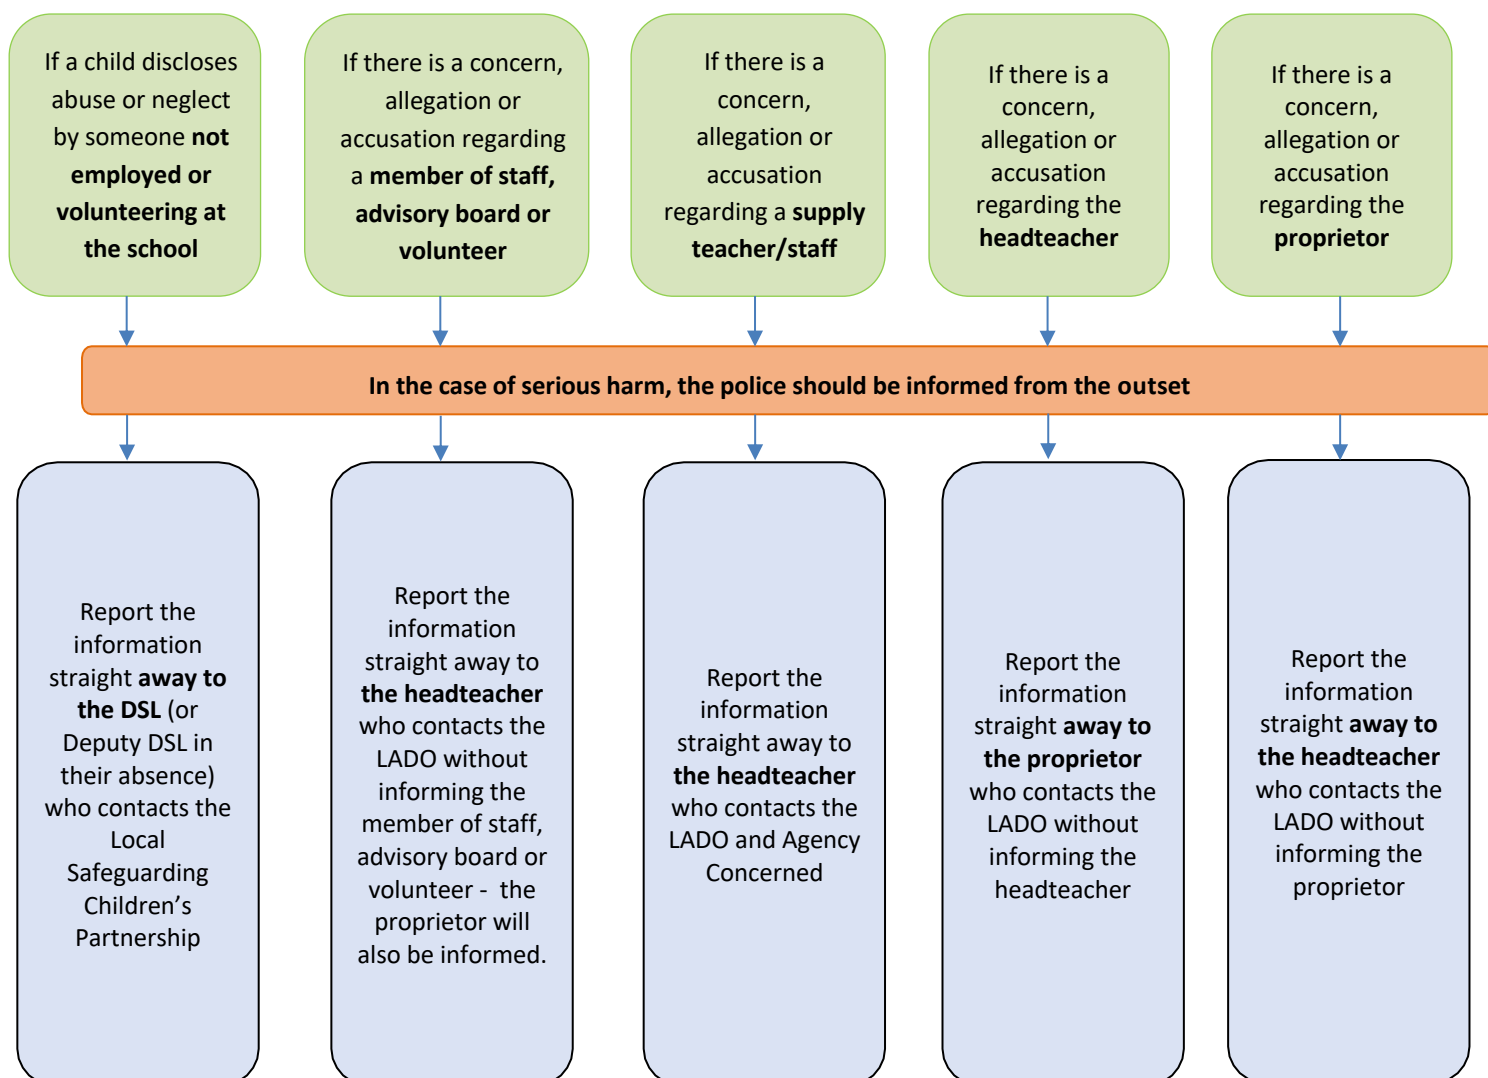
If a child discloses abuse or neglect by someone not employed or volunteering at the school

If there is a concern, allegation or accusation regarding a member of staff, advisory board or volunteer

If there is a concern, allegation or accusation regarding a supply teacher/staff

If there is a concern, allegation or accusation regarding the headteacher

If there is a concern, allegation or accusation regarding the proprietor

In the case of serious harm, the police should be informed from the outset

Report the information straight away to the DSL (or Deputy DSL in their absence) who contacts the Local Safeguarding Children's Partnership

Report the information straight away to the headteacher who contacts the LADO without informing the member of staff, advisory board or volunteer - the proprietor will also be informed.

Report the information straight away to the headteacher who contacts the LADO and Agency Concerned

Report the information straight away to the proprietor who contacts the LADO without informing the headteacher

Report the information straight away to the headteacher who contacts the LADO without informing the proprietor